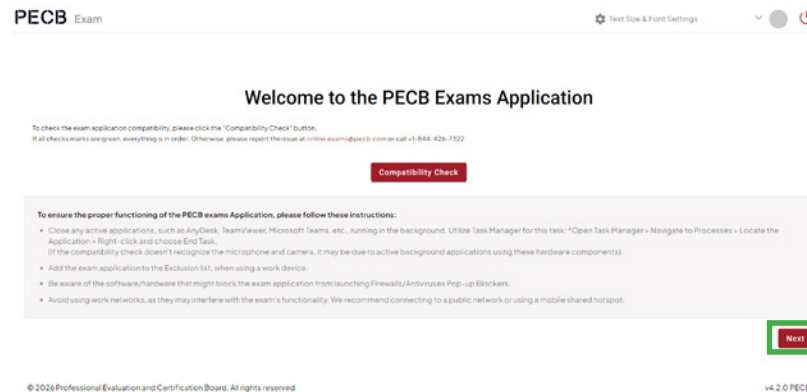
PECB Exam

Text Size & Font Settings

Welcome to the PECB Exams Application

To check the exam application compatibility, please click the "Compatibility Check" button.
If all checks marks are green, everything is in order. Otherwise, please report the issue at online.exams@pecb.com or call +1-844-426-7322

Compatibility Check

To ensure the proper functioning of the PECB exams Application, please follow these instructions:

- Close any active applications, such as AnyDesk, TeamViewer, Microsoft Teams, etc., running in the background. Utilize Task Manager for this task: "Open Task Manager > Navigate to Processes > Locate the Application > Right-click and choose End Task.
(If the compatibility check doesn't recognize the microphone and camera, it may be due to active background applications using these hardware components).
- Add the exam application to the Exclusion list, when using a work device.
- Be aware of the software/hardware that might block the exam application from launching Firewalls/Antiviruses Pop-up Blockers.
- Avoid using work networks, as they may interfere with the exam's functionality. We recommend connecting to a public network or using a mobile shared hotspot.

Next

© 2026 Professional Evaluation and Certification Board. All rights reserved.

v4.2.0 PEC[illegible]